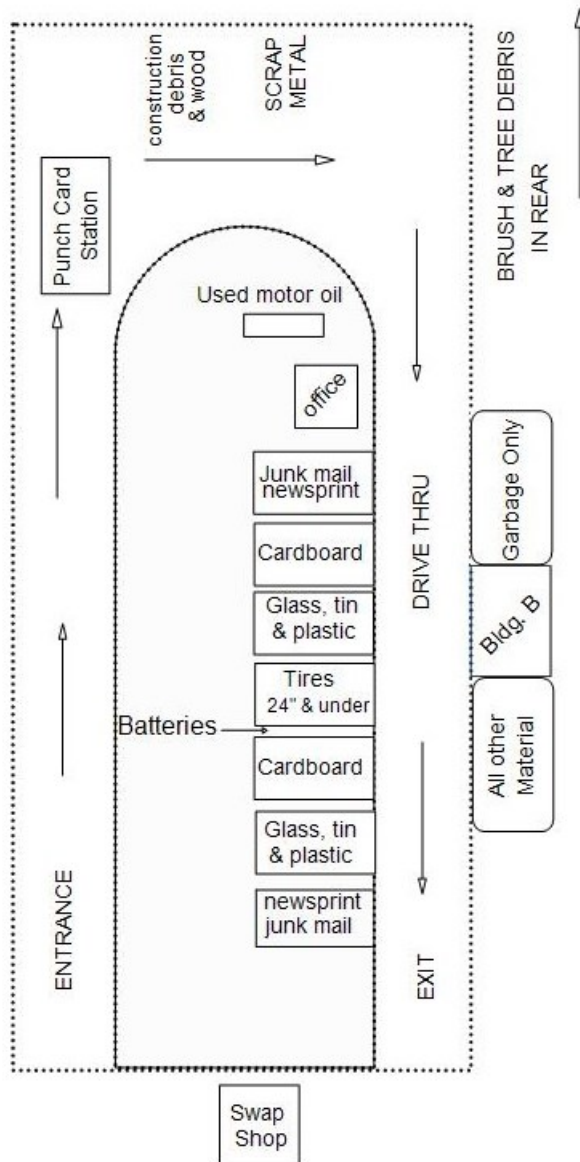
construction debris & wood

SCRAP METAL

BRUSH & TREE DEBRIS IN REAR

Punch Card Station

Used motor oil

office

Junk mail newsprint

Cardboard

Glass, tin & plastic

Tires 24" & under

Batteries

Cardboard

Glass, tin & plastic

newsprint junk mail

DRIVE THRU

Garbage Only

Bldg. B

All other Material

ENTRANCE

EXIT

Swap Shop